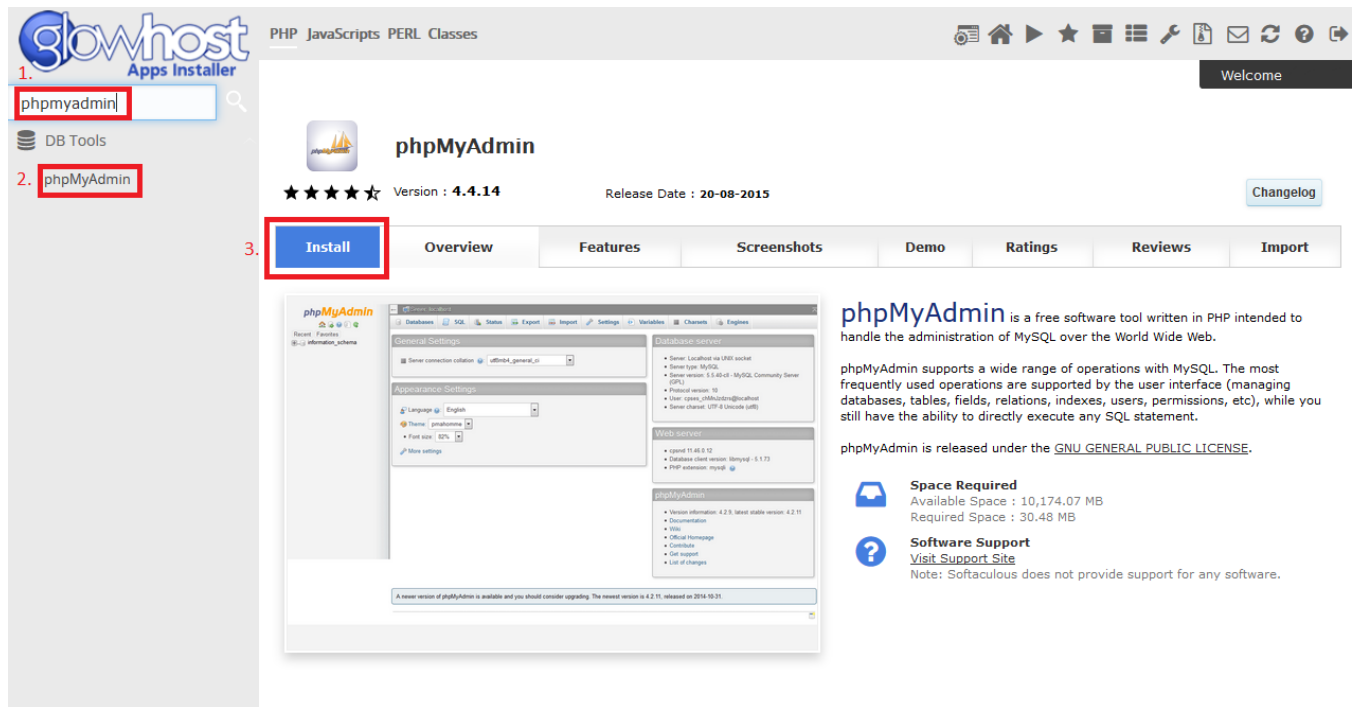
glowhost
Apps Installer

1. phpmyadmin

DB Tools

2. phpMyAdmin

PHP JavaScripts PERL Classes

Welcome

phpMyAdmin

Version : 4.4.14

Release Date : 20-08-2015

Changelog

3. Install | Overview | Features | Screenshots | Demo | Ratings | Reviews | Import

phpMyAdmin is a free software tool written in PHP intended to handle the administration of MySQL over the World Wide Web.

phpMyAdmin supports a wide range of operations with MySQL. The most frequently used operations are supported by the user interface (managing databases, tables, fields, relations, indexes, users, permissions, etc), while you still have the ability to directly execute any SQL statement.

phpMyAdmin is released under the GNU GENERAL PUBLIC LICENSE.

Space Required
Available Space : 10,174.07 MB
Required Space : 30.48 MB

Software Support
Visit Support Site
Note: Softaculous does not provide support for any software.